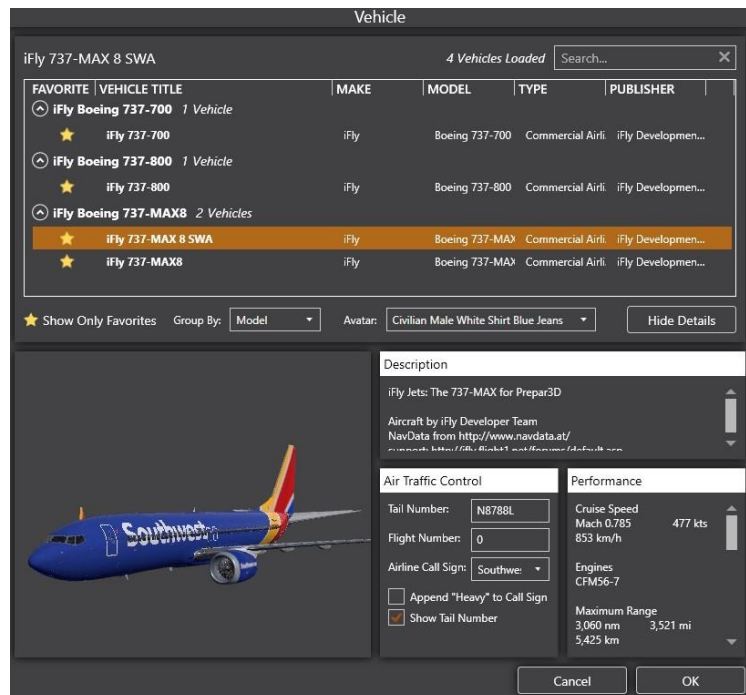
Vehicle

iFly 737-MAX 8 SWA

4 Vehicles Loaded Search...

| FAVORITE | VEHICLE TITLE | MAKE | MODEL | TYPE | PUBLISHER |
|---|---|---|---|---|---|
| | iFly Boeing 737-700 1 Vehicle | | | | |
| ★ | iFly 737-700 | iFly | Boeing 737-700 | Commercial Airli | iFly Developmen... |
| | iFly Boeing 737-800 1 Vehicle | | | | |
| ★ | iFly 737-800 | iFly | Boeing 737-800 | Commercial Airli | iFly Developmen... |
| | iFly Boeing 737-MAX8 2 Vehicles | | | | |
| ★ | iFly 737-MAX 8 SWA | iFly | Boeing 737-MA› | Commercial Airli | iFly Developmen... |
| ★ | iFly 737-MAX8 | iFly | Boeing 737-MA› | Commercial Airli | iFly Developmen... |

Show Only Favorites Group By: Model Avatar: Civilian Male White Shirt Blue Jeans Hide Details

Southwest

Description

iFly Jets: The 737-MAX for Prepar3D

Aircraft by iFly Developer Team
NavData from http://www.navdata.at/
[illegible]

Air Traffic Control

Tail Number: N8788L

Flight Number: 0

Airline Call Sign: Southwe

Append "Heavy" to Call Sign

Show Tail Number

Performance

Cruise Speed
Mach 0.785 477 kts
853 km/h

Engines
CFM56-7

Maximum Range
3,060 nm 3,521 mi
5,425 km

Cancel OK